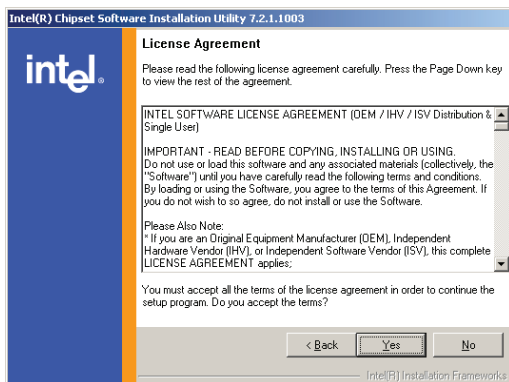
Intel(R) Chipset Software Installation Utility 7.2.1.1003

intel.

License Agreement

Please read the following license agreement carefully. Press the Page Down key to view the rest of the agreement.

INTEL SOFTWARE LICENSE AGREEMENT (OEM / IHV / ISV Distribution & Single User)

IMPORTANT - READ BEFORE COPYING, INSTALLING OR USING.
Do not use or load this software and any associated materials (collectively, the "Software") until you have carefully read the following terms and conditions. By loading or using the Software, you agree to the terms of this Agreement. If you do not wish to so agree, do not install or use the Software.

Please Also Note:
* If you are an Original Equipment Manufacturer (OEM), Independent Hardware Vendor (IHV), or Independent Software Vendor (ISV), this complete LICENSE AGREEMENT applies;

You must accept all the terms of the license agreement in order to continue the setup program. Do you accept the terms?

< Back | Yes | No

Intel(R) Installation Frameworks